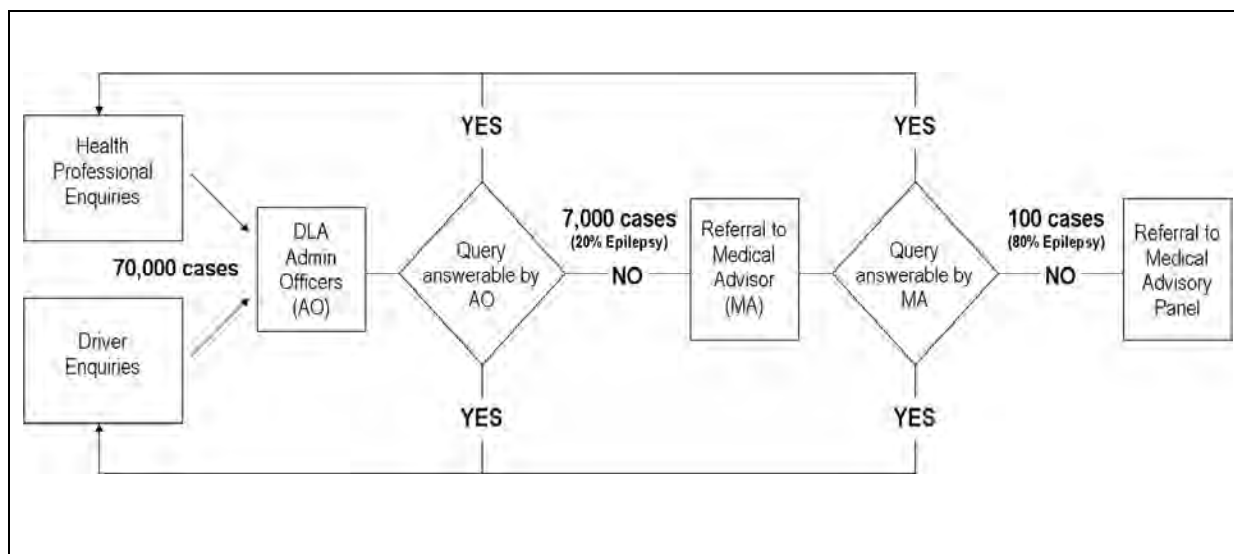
YES

YES

Health Professional Enquiries

70,000 cases

Driver Enquiries

DLA Admin Officers (AO)

Query answerable by AO

7,000 cases
(20% Epilepsy)

NO

Referral to Medical Advisor (MA)

Query answerable by MA

100 cases
(80% Epilepsy)

NO

Referral to Medical Advisory Panel

YES

YES